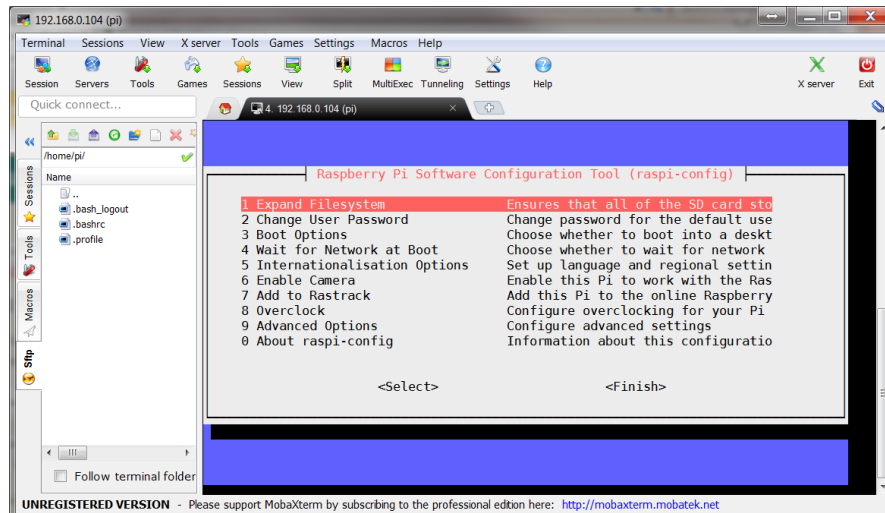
192.168.0.104 (pi)

Terminal Sessions View X server Tools Games Settings Macros Help

Session Servers Tools Games Sessions View Split MultiExec Tunneling Settings Help X server Exit

Quick connect...

4. 192.168.0.104 (pi)

/home/pi/

Name
..
.bash_logout
.bashrc
.profile

Sessions
Tools
Macros
Sftp

Follow terminal folder

Raspberry Pi Software Configuration Tool (raspi-config)

1 Expand Filesystem Ensures that all of the SD card sto
2 Change User Password Change password for the default use
3 Boot Options Choose whether to boot into a deskt
4 Wait for Network at Boot Choose whether to wait for network
5 Internationalisation Options Set up language and regional settin
6 Enable Camera Enable this Pi to work with the Ras
7 Add to Rastrack Add this Pi to the online Raspberry
8 Overclock Configure overclocking for your Pi
9 Advanced Options Configure advanced settings
0 About raspi-config Information about this configuratio

<Select> <Finish>

UNREGISTERED VERSION - Please support MobaXterm by subscribing to the professional edition here: http://mobaxterm.mobatek.net